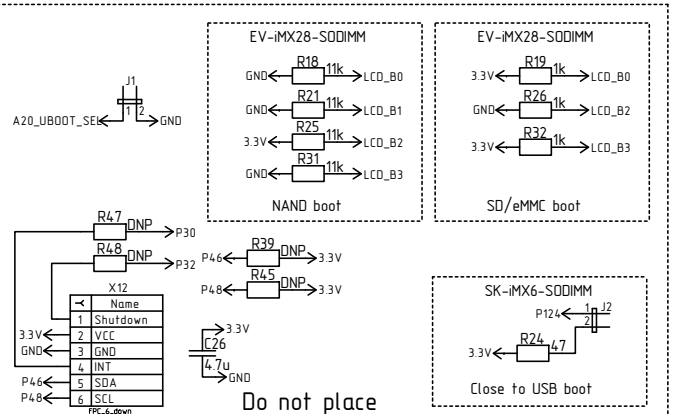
J1
A20_UBOOT_SEL
1
2
GND

EV-iMX28-SODIMM
GND
R18
11k
LCD_B0
GND
R21
11k
LCD_B1
3.3V
R25
11k
LCD_B2
GND
R31
11k
LCD_B3
NAND boot

EV-iMX28-SODIMM
3.3V
R19
1k
LCD_B0
GND
R26
1k
LCD_B2
3.3V
R32
1k
LCD_B3
SD/eMMC boot

R47
DNP
P30
R48
DNP
P32

P46
R39
DNP
3.3V
P48
R45
DNP
3.3V

X12
| | Name |
|---|---|
| 1 | Shutdown |
| 2 | VCC |
| 3 | GND |
| 4 | INT |
| 5 | SDA |
| 6 | SCL |

3.3V
GND
P46
P48
FPC_6_down

3.3V
C26
4.7u
GND

Do not place

SK-iMX6-SODIMM
P124
1
2
J2
R24
47
3.3V
Close to USB boot